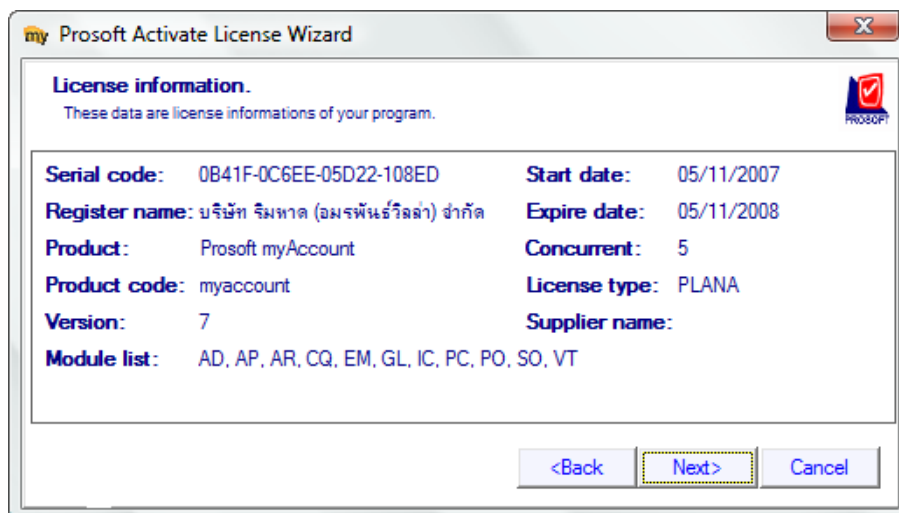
my Prosoft Activate License Wizard

License information.
These data are license informations of your program.

PROSOFT

Serial code: 0B41F-0C6EE-05D22-108ED
Start date: 05/11/2007
Register name: บริษัท ริมหาด (อมรพันธ์วิลล่า) จำกัด
Expire date: 05/11/2008
Product: Prosoft myAccount
Concurrent: 5
Product code: myaccount
License type: PLANA
Version: 7
Supplier name:
Module list: AD, AP, AR, CQ, EM, GL, IC, PC, PO, SO, VT

<Back Next> Cancel